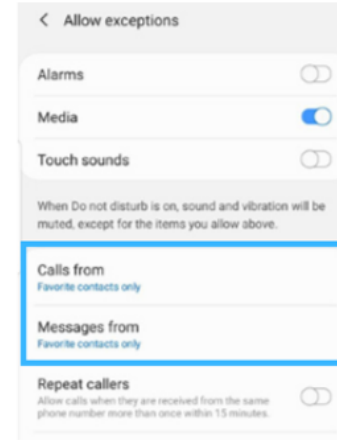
< Allow exceptions

Alarms

Media

Touch sounds

When Do not disturb is on, sound and vibration will be muted, except for the items you allow above.

Calls from
Favorite contacts only

Messages from
Favorite contacts only

Repeat callers
Allow calls when they are received from the same phone number more than once within 15 minutes.